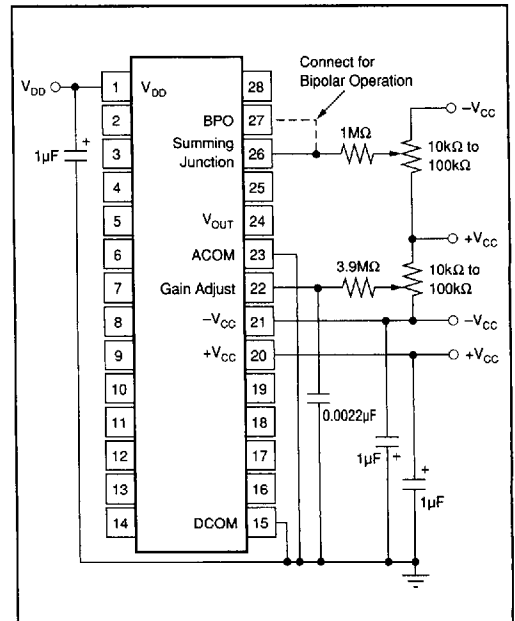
$V_{DD}$

1 $V_{DD}$ 28

2 BPO 27

3 Summing Junction 26

4 25

5 $V_{OUT}$ 24

6 ACOM 23

7 Gain Adjust 22

8 $-V_{CC}$ 21

9 $+V_{CC}$ 20

10 19

11 18

12 17

13 16

14 DCOM 15

Connect for Bipolar Operation

1µF

+

1MΩ

$-V_{CC}$

10kΩ to 100kΩ

$+V_{CC}$

3.9MΩ

10kΩ to 100kΩ

$-V_{CC}$

$+V_{CC}$

0.0022µF

1µF

+

+

1µF